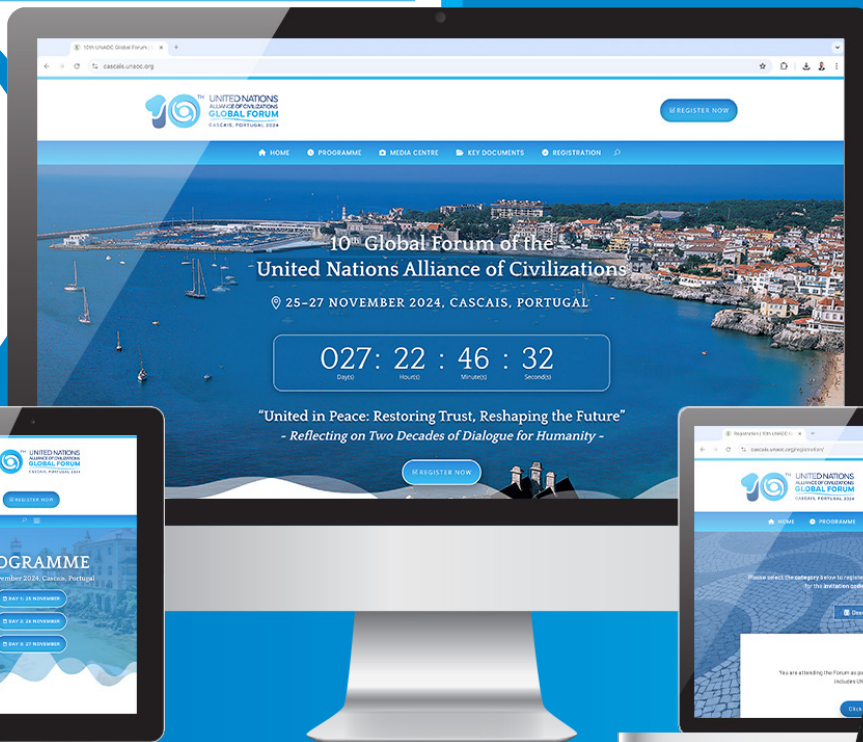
10th UNAOC Global Forum

cascais.unaoc.org

10TH UNITED NATIONS ALLIANCE OF CIVILIZATIONS GLOBAL FORUM CASCAIS, PORTUGAL 2024

REGISTER NOW

HOME PROGRAMME MEDIA CENTRE KEY DOCUMENTS REGISTRATION

$10^{th}$ Global Forum of the United Nations Alliance of Civilizations

25–27 NOVEMBER 2024, CASCAIS, PORTUGAL

027 : 22 : 46 : 32
Day(s) Hour(s) Minute(s) Second(s)

"United in Peace: Restoring Trust, Reshaping the Future"
- Reflecting on Two Decades of Dialogue for Humanity -

REGISTER NOW

UNITED NATIONS ALLIANCE OF CIVILIZATIONS GLOBAL FORUM

REGISTER NOW

OGRAMME
vember 2024, Cascais, Portugal

DAY 1: 25 NOVEMBER
DAY 2: 26 NOVEMBER
DAY 3: 27 NOVEMBER

Registration | 10th UNAOC G

cascais.unaoc.org/registration/

UNITED NATIONS ALLIANCE OF CIVILIZATIONS GLOBAL FORUM CASCAIS, PORTUGAL 2024

HOME PROGRAMME

Please select the category below to registe for the invitation code

You are attending the Forum as p includes Un

Click